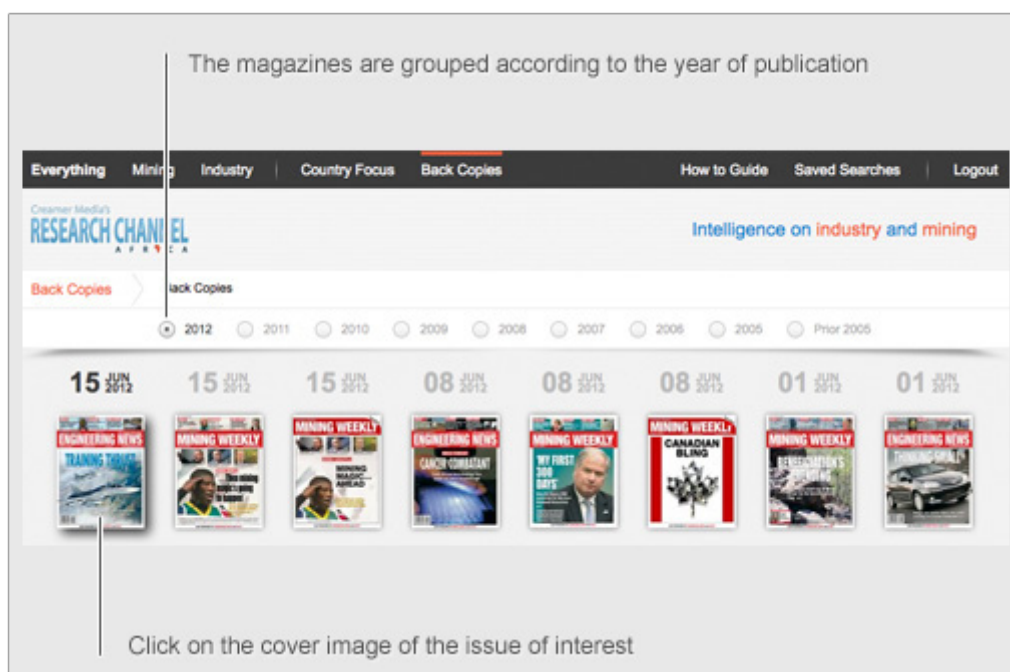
The magazines are grouped according to the year of publication

Everything Mining Industry Country Focus Back Copies How to Guide Saved Searches Logout

Creamer Media's
RESEARCH CHANNEL
AFRICA

Intelligence on industry and mining

Back Copies Back Copies

2012 2011 2010 2009 2008 2007 2006 2005 Prior 2005

15 JUN 2012 15 JUN 2012 15 JUN 2012 08 JUN 2012 08 JUN 2012 08 JUN 2012 01 JUN 2012 01 JUN 2012

ENGINEERING NEWS
TRAINING THRUST

MINING WEEKLY

MINING WEEKLY
MINING MAGIC AHEAD

ENGINEERING NEWS
CANCER COMBATANT

MINING WEEKLY
'MY FIRST 300 DAYS'

MINING WEEKLY
CANADIAN BLING

MINING WEEKLY

ENGINEERING NEWS

Click on the cover image of the issue of interest